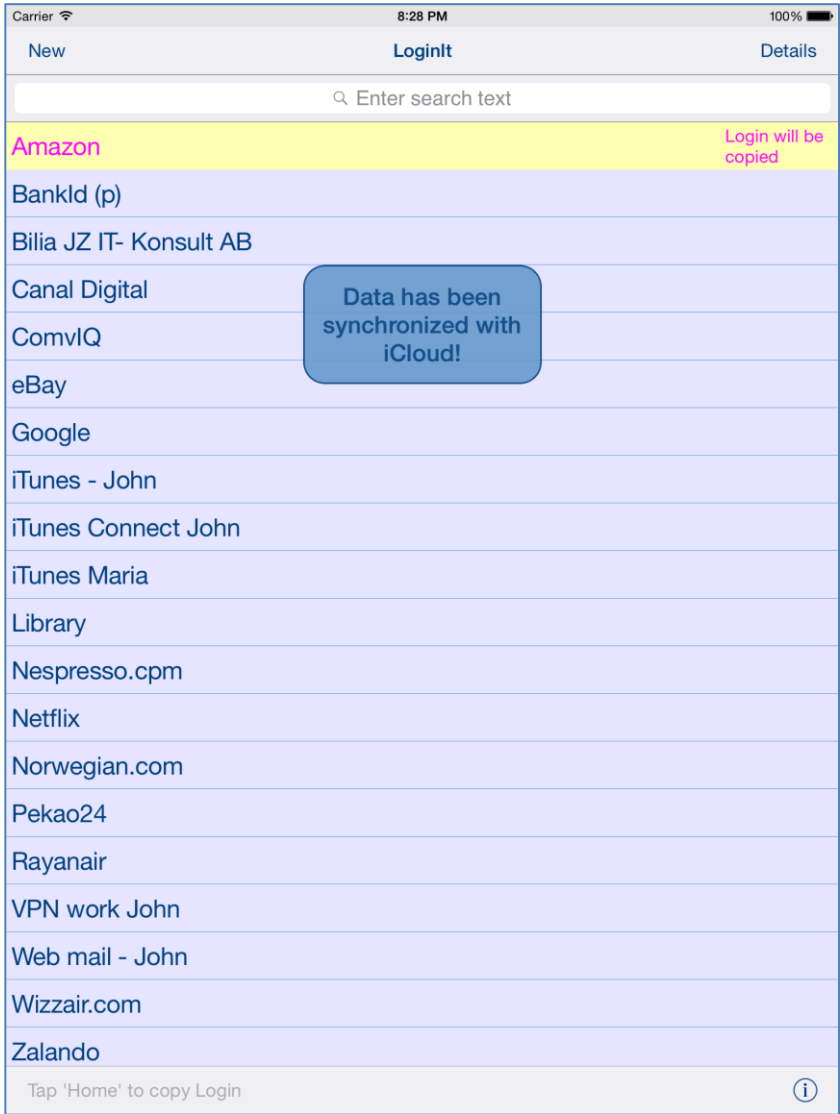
Carrier
8:28 PM
100%

New
LoginIt
Details

Enter search text

Amazon
Login will be copied

BankId (p)

Bilia JZ IT- Konsult AB

Canal Digital

Data has been synchronized with iCloud!

ComvIQ

eBay

Google

iTunes - John

iTunes Connect John

iTunes Maria

Library

Nespresso.cpm

Netflix

Norwegian.com

Pekao24

Rayanair

VPN work John

Web mail - John

Wizzair.com

Zalando

Tap 'Home' to copy Login